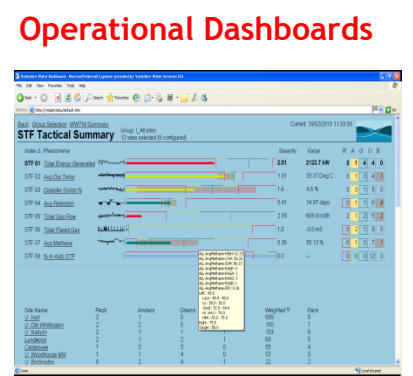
Operational Dashboards

STF Tactical Summary

Group: L_All sites
12 sites selected (6 configured)

Current: 19/02/2010 11:33:50

Index & Phenomena

Severity

Value

R A G U B

STF 01 Total Energy Generated 3.01 2122.7 kW 3 1 4 4 0

STF 02 Avg Dig Temp 1.01 33.57 Cnrg C 3 1 3 4 1

STF 03 Digester Solids % 1.4 4.9 % 3 1 4 3 1

STF 04 Avg Retention 0.41 14.07 days 0 1 5 1 4

STF 05 Total Gas Flow 2.59 606.9 m3/h 2 2 1 6 1

STF 06 Total Flared Gas 1.0 -0.0 m3 0 2 1 6 0

STF 07 Avg Methane 0.36 56.13 % 0 1 5 7 1

STF 08 % in Auto STF 0.0 --- 0 0 0 12 0

Site Name | Reds | Ambers | Greens | Weighted | Rank

Hull
Old Whittington
Naburn
Lundwood
Castleside
Woodhouse Mill
Bridlington